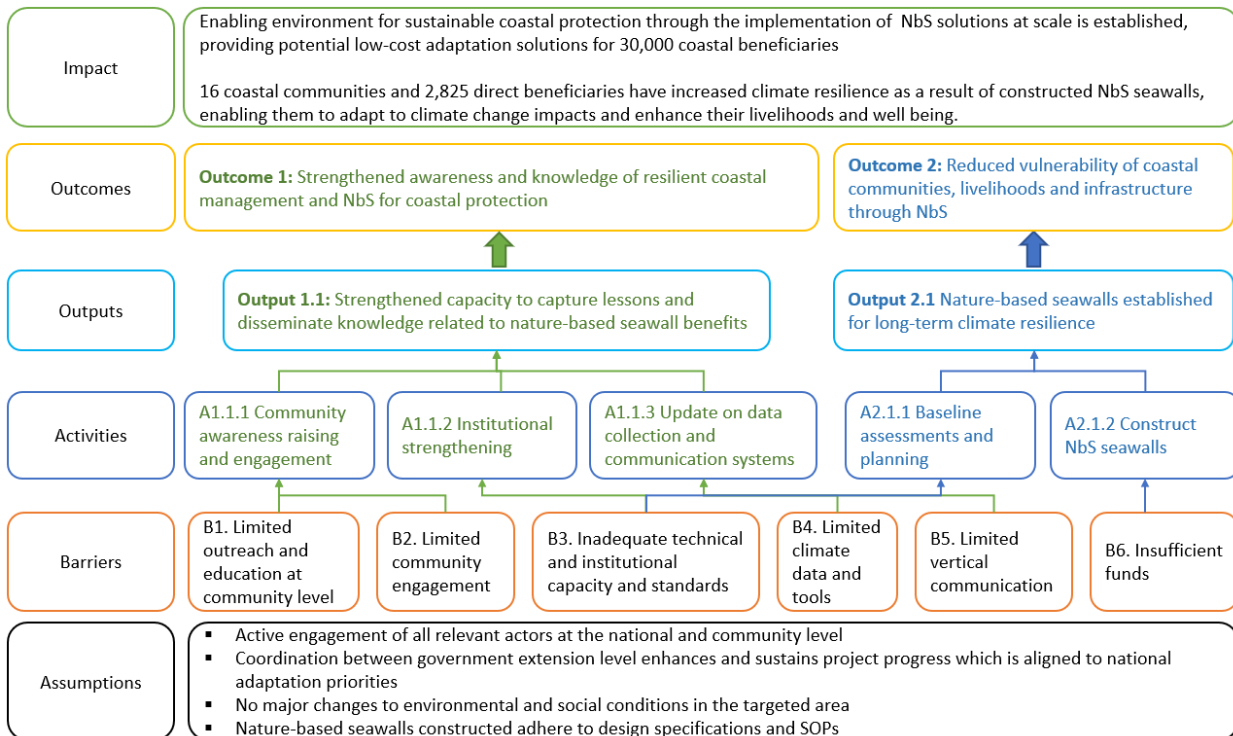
Impact

Enabling environment for sustainable coastal protection through the implementation of NbS solutions at scale is established, providing potential low-cost adaptation solutions for 30,000 coastal beneficiaries

16 coastal communities and 2,825 direct beneficiaries have increased climate resilience as a result of constructed NbS seawalls, enabling them to adapt to climate change impacts and enhance their livelihoods and well being.

Outcomes

**Outcome 1:** Strengthened awareness and knowledge of resilient coastal management and NbS for coastal protection

**Outcome 2:** Reduced vulnerability of coastal communities, livelihoods and infrastructure through NbS

Outputs

**Output 1.1:** Strengthened capacity to capture lessons and disseminate knowledge related to nature-based seawall benefits

**Output 2.1** Nature-based seawalls established for long-term climate resilience

Activities

A1.1.1 Community awareness raising and engagement

A1.1.2 Institutional strengthening

A1.1.3 Update on data collection and communication systems

A2.1.1 Baseline assessments and planning

A2.1.2 Construct NbS seawalls

Barriers

B1. Limited outreach and education at community level

B2. Limited community engagement

B3. Inadequate technical and institutional capacity and standards

B4. Limited climate data and tools

B5. Limited vertical communication

B6. Insufficient funds

Assumptions

▪ Active engagement of all relevant actors at the national and community level
▪ Coordination between government extension level enhances and sustains project progress which is aligned to national adaptation priorities
▪ No major changes to environmental and social conditions in the targeted area
▪ Nature-based seawalls constructed adhere to design specifications and SOPs